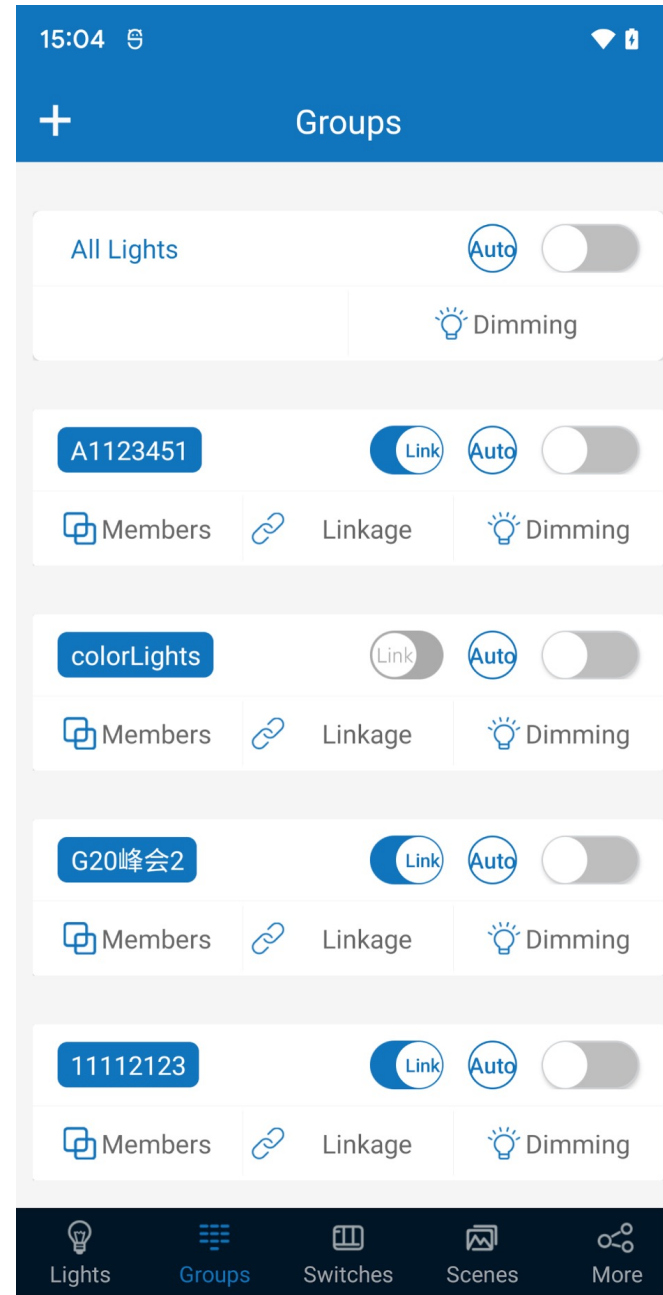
15:04

+ Groups

All Lights
Auto
Dimming

A1123451
Link
Auto
Members
Linkage
Dimming

colorLights
Link
Auto
Members
Linkage
Dimming

G20峰会2
Link
Auto
Members
Linkage
Dimming

11112123
Link
Auto
Members
Linkage
Dimming

Lights
Groups
Switches
Scenes
More